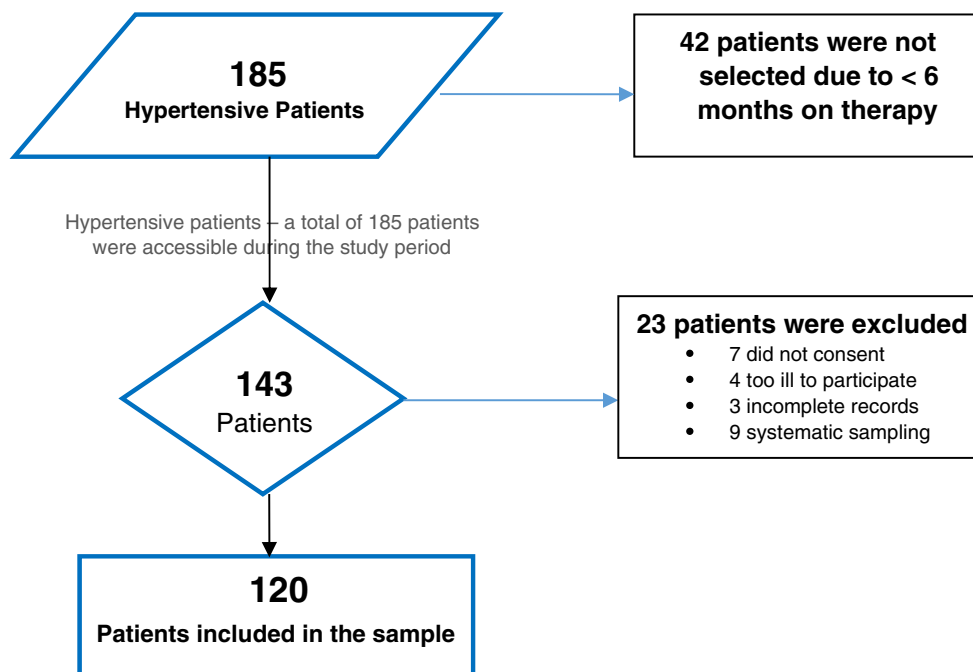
185
Hypertensive Patients

42 patients were not selected due to < 6 months on therapy

Hypertensive patients – a total of 185 patients were accessible during the study period

143
Patients

23 patients were excluded
- 7 did not consent
- 4 too ill to participate
- 3 incomplete records
- 9 systematic sampling

120
Patients included in the sample